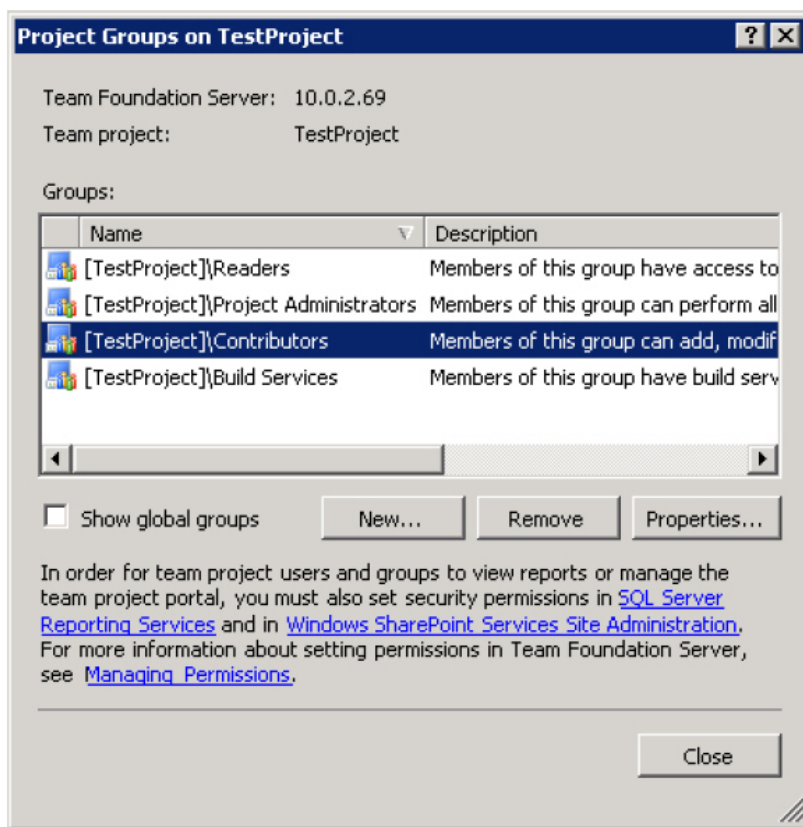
Project Groups on TestProject

?

Team Foundation Server: 10.0.2.69

Team project: TestProject

Groups:

| Name | Description |
|---|---|
| [TestProject]\Readers | Members of this group have access to |
| [TestProject]\Project Administrators | Members of this group can perform all |
| [TestProject]\Contributors | Members of this group can add, modif |
| [TestProject]\Build Services | Members of this group have build serv |

Show global groups

New...

Remove

Properties...

In order for team project users and groups to view reports or manage the team project portal, you must also set security permissions in SQL Server Reporting Services and in Windows SharePoint Services Site Administration. For more information about setting permissions in Team Foundation Server, see Managing Permissions.

Close